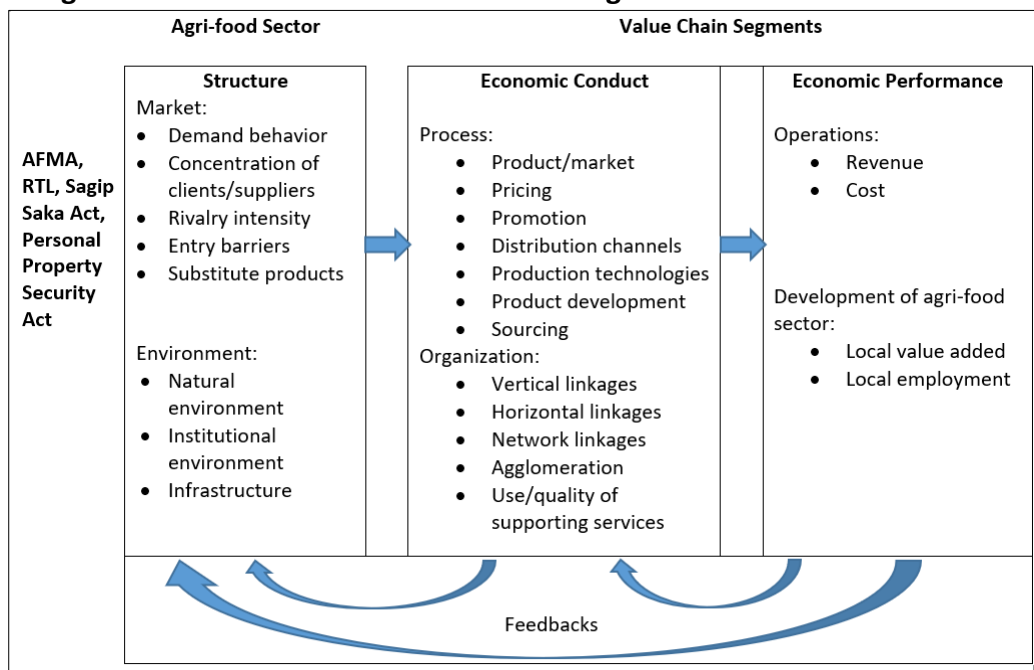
Agri-food Sector

Value Chain Segments

AFMA, RTL, Sagip Saka Act, Personal Property Security Act

Structure
Market:
- Demand behavior
- Concentration of clients/suppliers
- Rivalry intensity
- Entry barriers
- Substitute products

Environment:
- Natural environment
- Institutional environment
- Infrastructure

Economic Conduct
Process:
- Product/market
- Pricing
- Promotion
- Distribution channels
- Production technologies
- Product development
- Sourcing

Organization:
- Vertical linkages
- Horizontal linkages
- Network linkages
- Agglomeration
- Use/quality of supporting services

Economic Performance
Operations:
- Revenue
- Cost

Development of agri-food sector:
- Local value added
- Local employment

Feedbacks